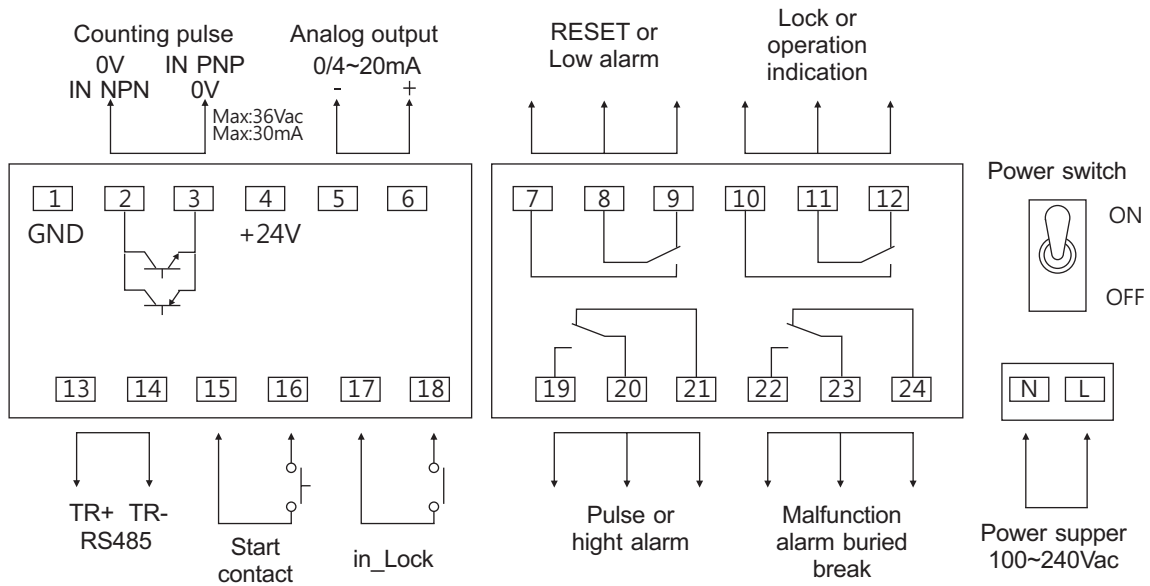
Counting pulse
0V IN NPN
IN PNP 0V
Max:36Vac
Max:30mA

Analog output
0/4~20mA
- +

RESET or Low alarm

Lock or operation indication

1 GND
2
3
4 +24V
5
6

7
8
9
10
11
12

Power switch
ON
OFF

13
14
15
16
17
18

19
20
21
22
23
24

N
L

TR+ TR-
RS485

Start contact

in_Lock

Pulse or hight alarm

Malfunction alarm buried break

Power supper 100~240Vac